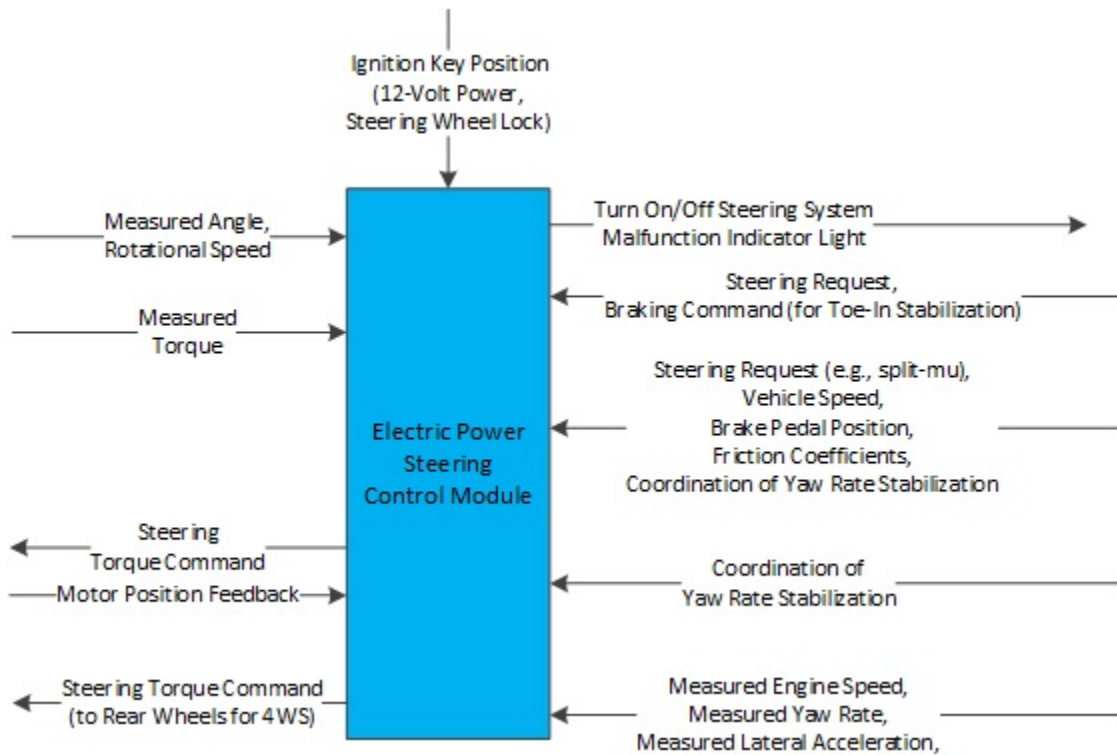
Ignition Key Position
(12-Volt Power,
Steering Wheel Lock)

Measured Angle,
Rotational Speed

Measured
Torque

Electric Power
Steering
Control Module

Turn On/Off Steering System
Malfunction Indicator Light

Steering Request,
Braking Command (for Toe-In Stabilization)

Steering Request (e.g., split-mu),
Vehicle Speed,
Brake Pedal Position,
Friction Coefficients,
Coordination of Yaw Rate Stabilization

Steering
Torque Command

Motor Position Feedback

Coordination of
Yaw Rate Stabilization

Steering Torque Command
(to Rear Wheels for 4WS)

Measured Engine Speed,
Measured Yaw Rate,
Measured Lateral Acceleration,